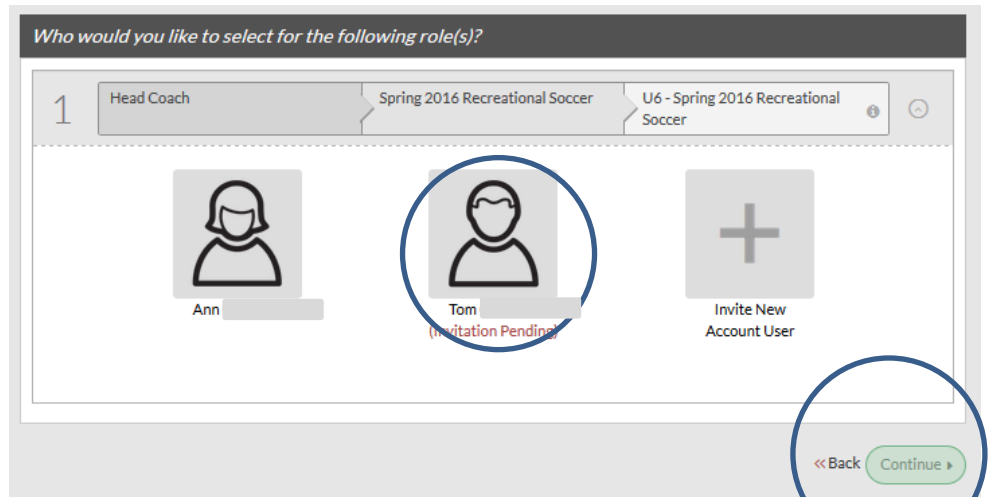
Who would you like to select for the following role(s)?

1

Head Coach

Spring 2016 Recreational Soccer

U6 - Spring 2016 Recreational Soccer

Ann

Tom
(Invitation Pending)

Invite New Account User

« Back

Continue ▸